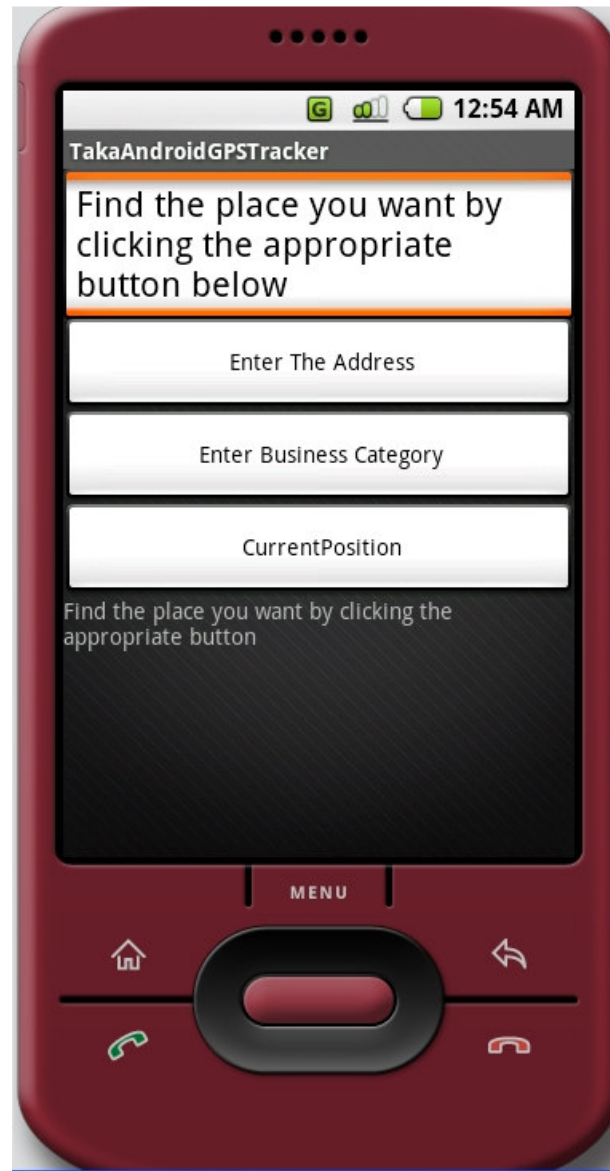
G 12:54 AM

TakaAndroidGPSTracker

Find the place you want by clicking the appropriate button below

Enter The Address

Enter Business Category

CurrentPosition

Find the place you want by clicking the appropriate button

MENU